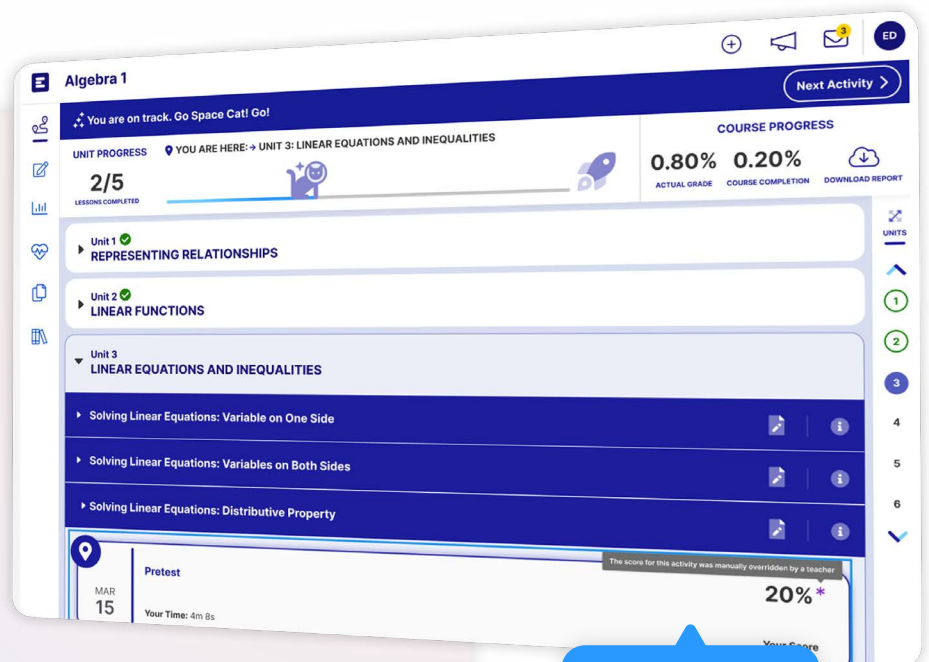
3

ED

Algebra 1

Next Activity

You are on track. Go Space Cat! Go!

UNIT PROGRESS

YOU ARE HERE: → UNIT 3: LINEAR EQUATIONS AND INEQUALITIES

2/5

LESSONS COMPLETED

COURSE PROGRESS

0.80%

ACTUAL GRADE

0.20%

COURSE COMPLETION

DOWNLOAD REPORT

UNITS

Unit 1
REPRESENTING RELATIONSHIPS

Unit 2
LINEAR FUNCTIONS

Unit 3
LINEAR EQUATIONS AND INEQUALITIES

Solving Linear Equations: Variable on One Side

Solving Linear Equations: Variables on Both Sides

Solving Linear Equations: Distributive Property

1
2
3
4
5
6

MAR
15

Pretest

Your Time: 4m 8s

The score for this activity was manually overridden by a teacher

20%*

Your Score